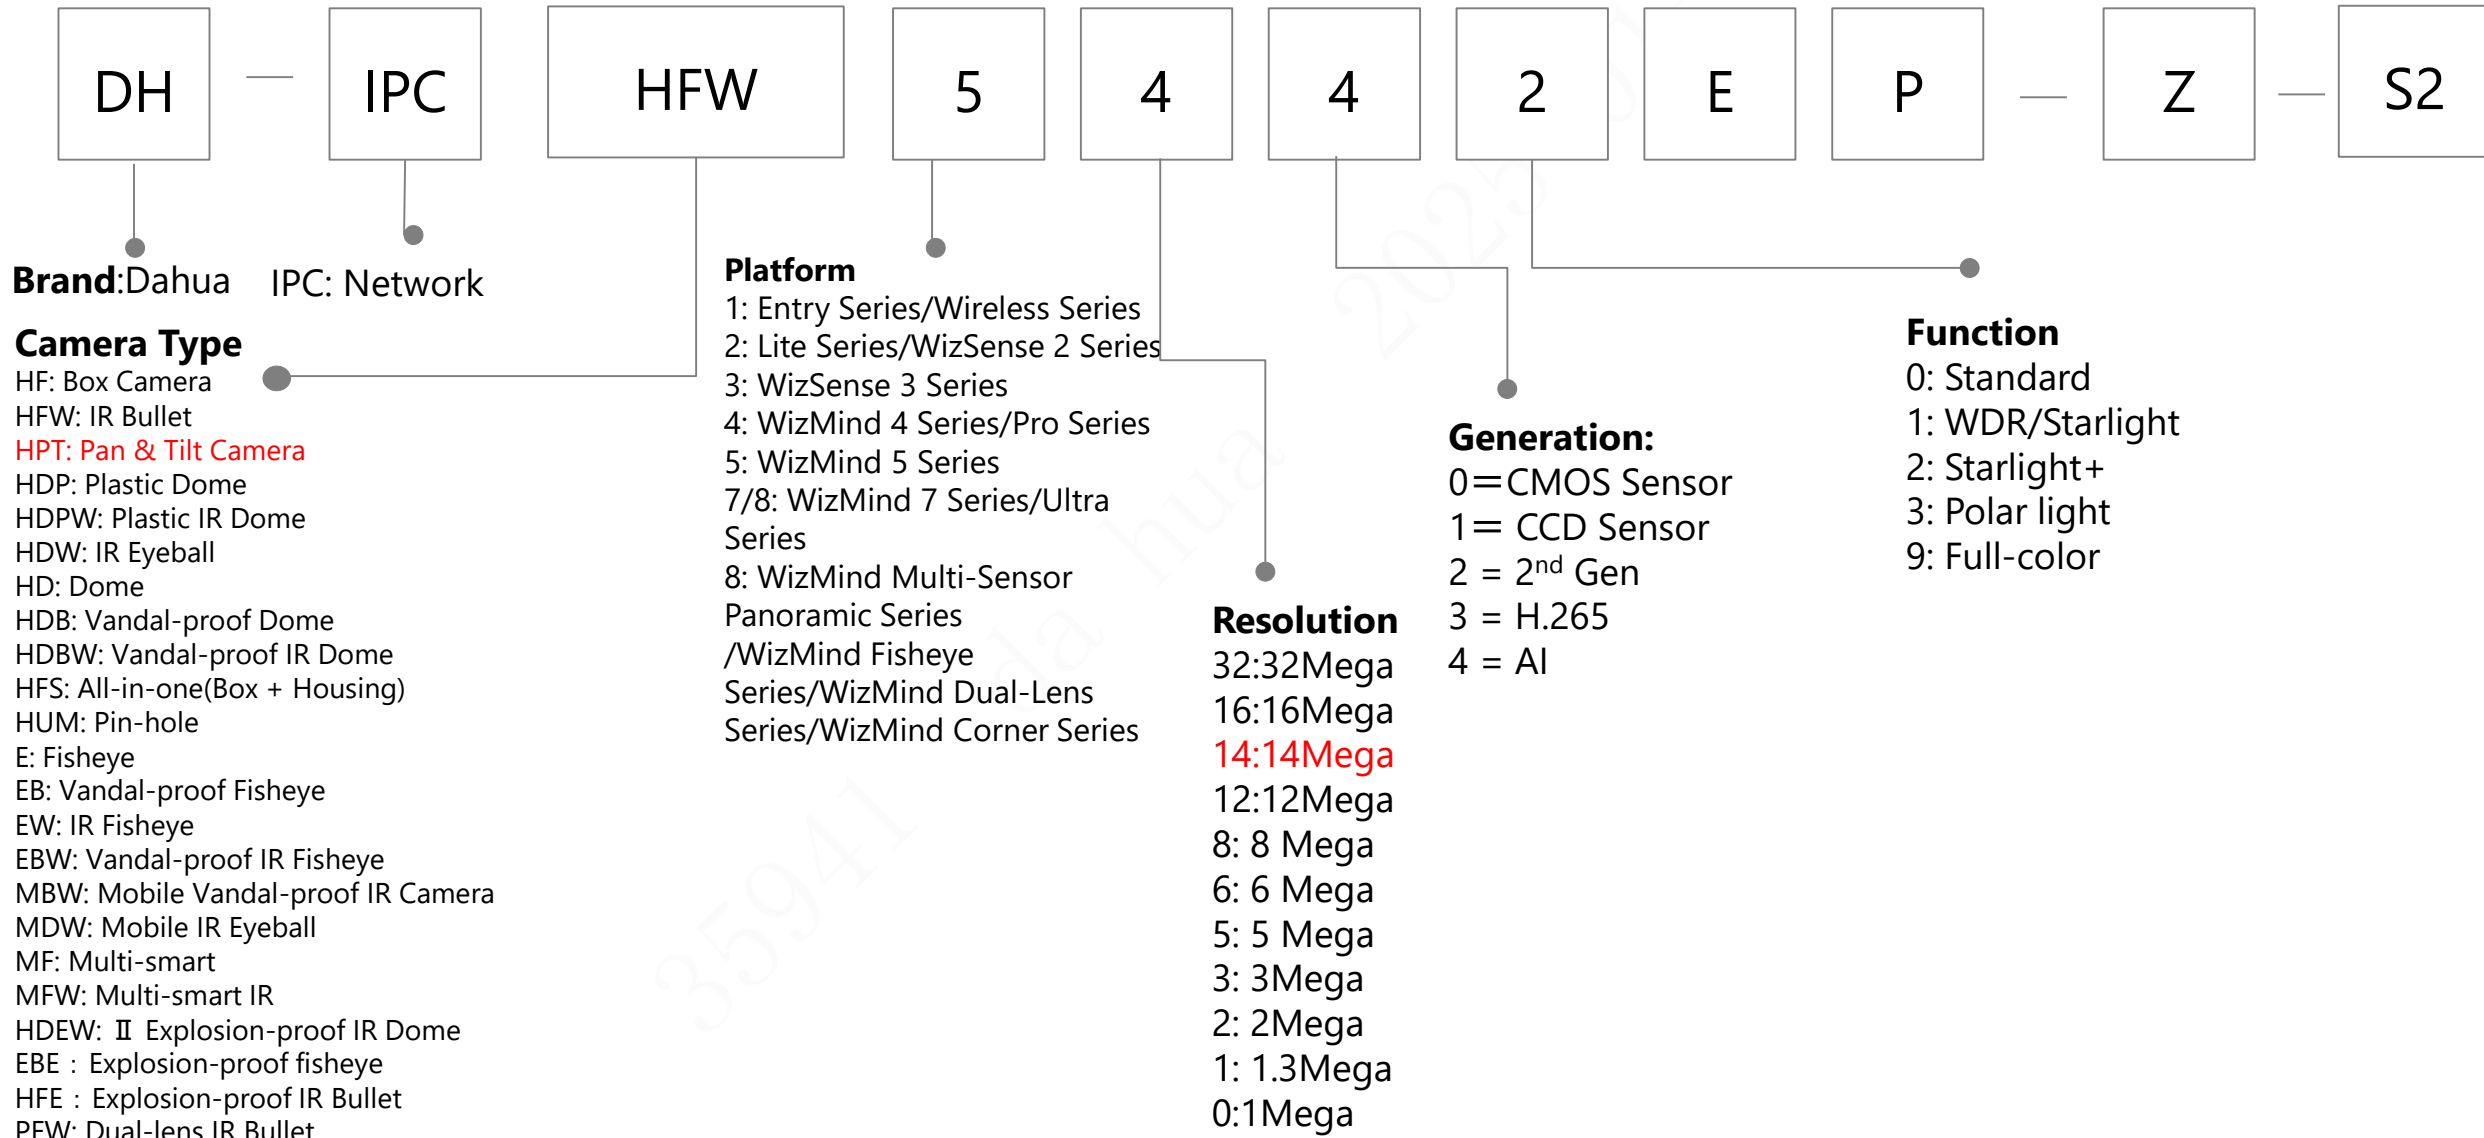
DH — IPC HFW 5 4 4 2 E P — Z — S2

Brand:Dahua

IPC: Network

Camera Type
HF: Box Camera
HFW: IR Bullet
HPT: Pan & Tilt Camera
HDP: Plastic Dome
HDPW: Plastic IR Dome
HDW: IR Eyeball
HD: Dome
HDB: Vandal-proof Dome
HDBW: Vandal-proof IR Dome
HFS: All-in-one(Box + Housing)
HUM: Pin-hole
E: Fisheye
EB: Vandal-proof Fisheye
EW: IR Fisheye
EBW: Vandal-proof IR Fisheye
MBW: Mobile Vandal-proof IR Camera
MDW: Mobile IR Eyeball
MF: Multi-smart
MFW: Multi-smart IR
HDEW: Ⅱ Explosion-proof IR Dome
EBE : Explosion-proof fisheye
HFE : Explosion-proof IR Bullet
PFW: Dual-lens IR Bullet

Platform
1: Entry Series/Wireless Series
2: Lite Series/WizSense 2 Series
3: WizSense 3 Series
4: WizMind 4 Series/Pro Series
5: WizMind 5 Series
7/8: WizMind 7 Series/Ultra Series
8: WizMind Multi-Sensor Panoramic Series /WizMind Fisheye Series/WizMind Dual-Lens Series/WizMind Corner Series

Resolution
32:32Mega
16:16Mega
14:14Mega
12:12Mega
8: 8 Mega
6: 6 Mega
5: 5 Mega
3: 3Mega
2: 2Mega
1: 1.3Mega
0:1Mega

Generation:
0=CMOS Sensor
1= CCD Sensor
2 = 2$^{nd}$ Gen
3 = H.265
4 = AI

Function
0: Standard
1: WDR/Starlight
2: Starlight+
3: Polar light
9: Full-color